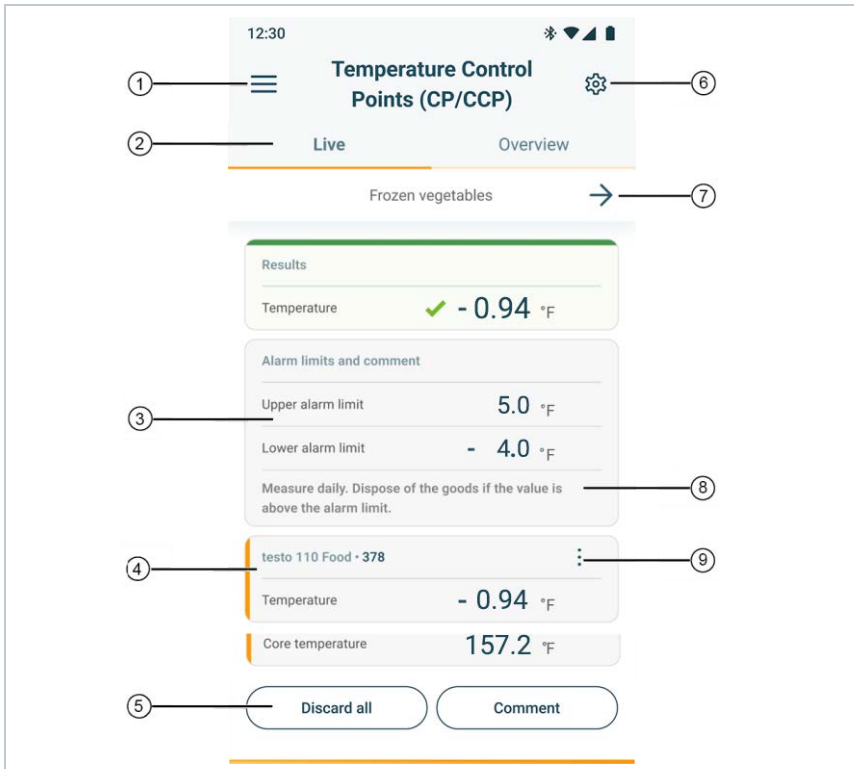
12:30

1

Temperature Control Points (CP/CCP)

6

2

Live

Overview

Frozen vegetables

7

Results

Temperature - 0.94 °F

Alarm limits and comment

3

Upper alarm limit 5.0 °F

Lower alarm limit - 4.0 °F

Measure daily. Dispose of the goods if the value is above the alarm limit.

8

4

testo 110 Food • 378

9

Temperature - 0.94 °F

Core temperature 157.2 °F

5

Discard all

Comment